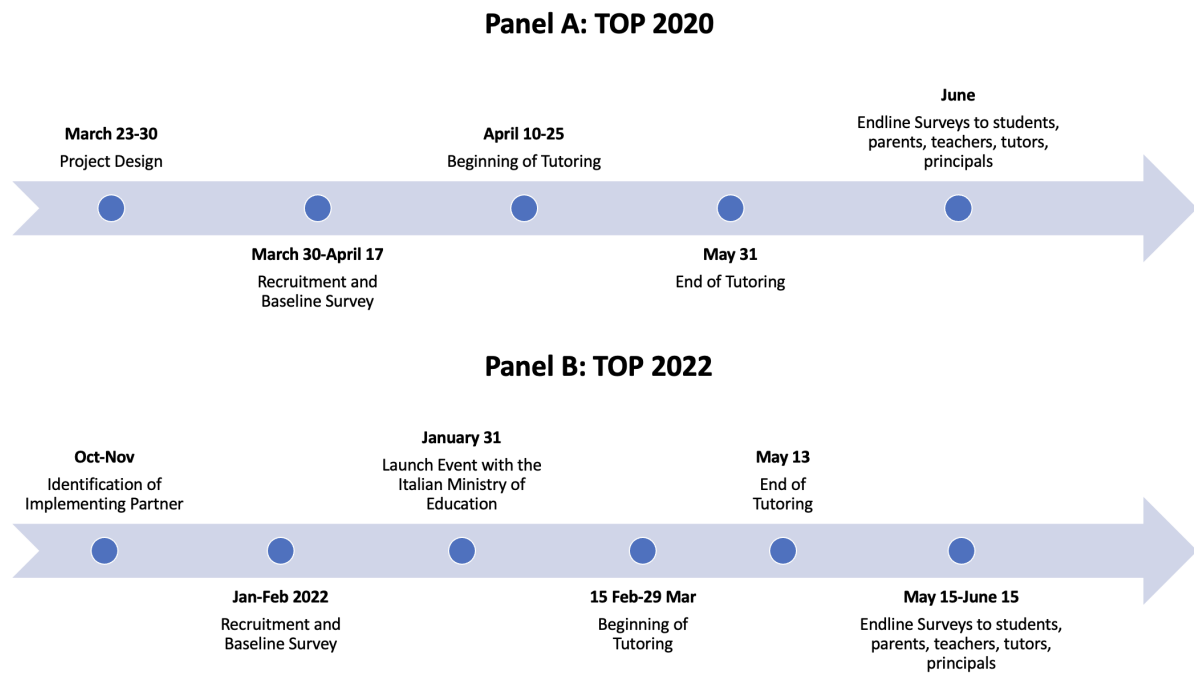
**Panel A: TOP 2020**

**March 23-30**
Project Design

**April 10-25**
Beginning of Tutoring

**June**
Endline Surveys to students, parents, teachers, tutors, principals

**March 30-April 17**
Recruitment and Baseline Survey

**May 31**
End of Tutoring

**Panel B: TOP 2022**

**Oct-Nov**
Identification of Implementing Partner

**January 31**
Launch Event with the Italian Ministry of Education

**May 13**
End of Tutoring

**Jan-Feb 2022**
Recruitment and Baseline Survey

**15 Feb-29 Mar**
Beginning of Tutoring

**May 15-June 15**
Endline Surveys to students, parents, teachers, tutors, principals